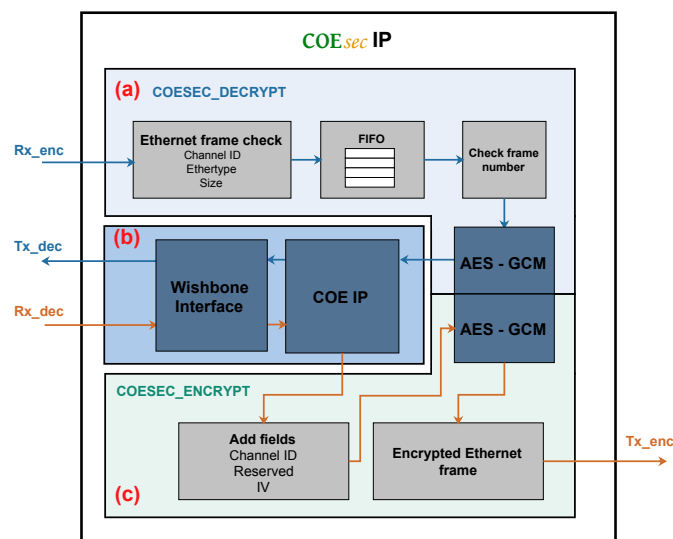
COE*sec* IP

(a) COESEC_DECRYPT

Rx_enc

Ethernet frame check
Channel ID
Ethertype
Size

FIFO

Check frame number

Tx_dec

(b)

Wishbone Interface

COE IP

AES - GCM

Rx_dec

AES - GCM

COESEC_ENCRYPT

Add fields
Channel ID
Reserved
IV

Encrypted Ethernet frame

Tx_enc

(c)